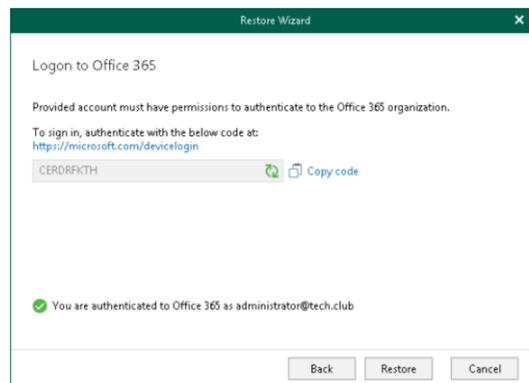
Restore Wizard

Logon to Office 365

Provided account must have permissions to authenticate to the Office 365 organization.

To sign in, authenticate with the below code at:
https://microsoft.com/devicelogin

CERDRFKTH

Copy code

You are authenticated to Office 365 as administrator@tech.club

Back

Restore

Cancel